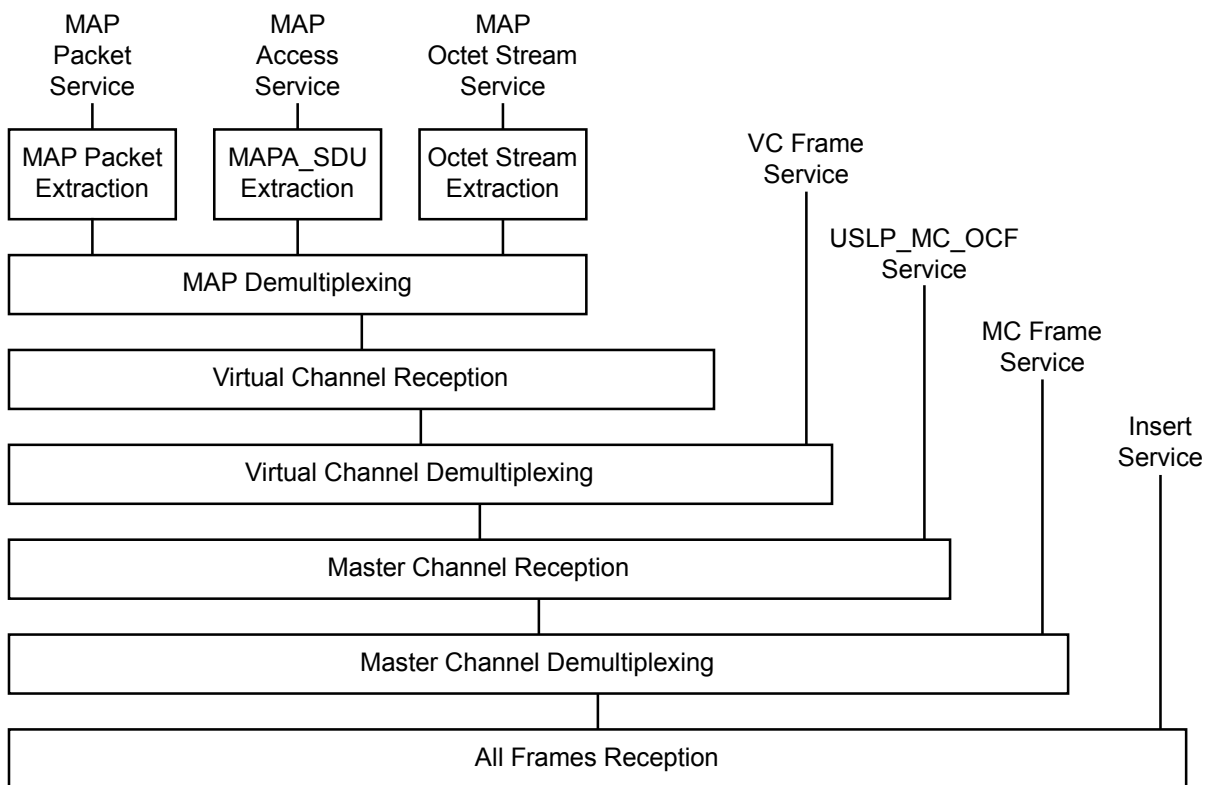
MAP Packet Service

MAP Access Service

MAP Octet Stream Service

MAP Packet Extraction

MAPA_SDU Extraction

Octet Stream Extraction

VC Frame Service

USLP_MC_OCF Service

MC Frame Service

Insert Service

MAP Demultiplexing

Virtual Channel Reception

Virtual Channel Demultiplexing

Master Channel Reception

Master Channel Demultiplexing

All Frames Reception